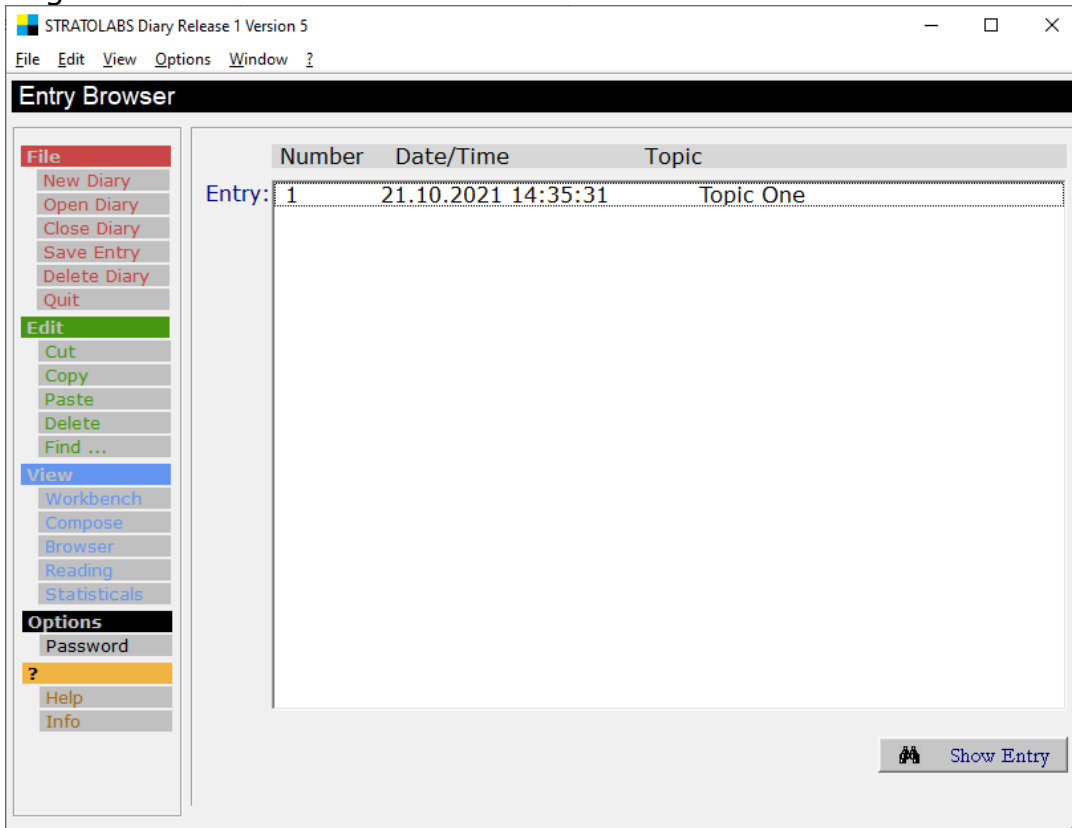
STRATOLABS Diary Release 1 Version 5

File Edit View Options Window ?

Entry Browser

File
New Diary
Open Diary
Close Diary
Save Entry
Delete Diary
Quit

Edit
Cut
Copy
Paste
Delete
Find ...

View
Workbench
Compose
Browser
Reading
Statisticals

Options
Password

?
Help
Info

| Number | Date/Time | Topic |
|---|---|---|
| 1 | 21.10.2021 14:35:31 | Topic One |

Entry:

Show Entry